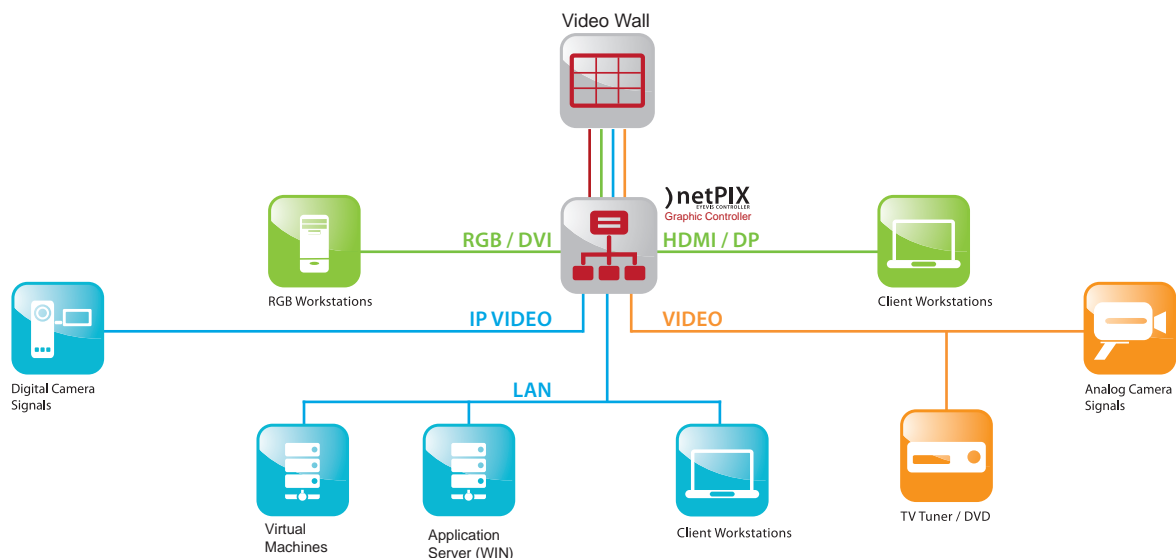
Video Wall

netPIX
EYEVIS CONTROLLER
Graphic Controller

RGB / DVI

HDMI / DP

RGB Workstations

Client Workstations

IP VIDEO

VIDEO

Digital Camera Signals

Analog Camera Signals

LAN

Virtual Machines

Application Server (WIN)

Client Workstations

TV Tuner / DVD